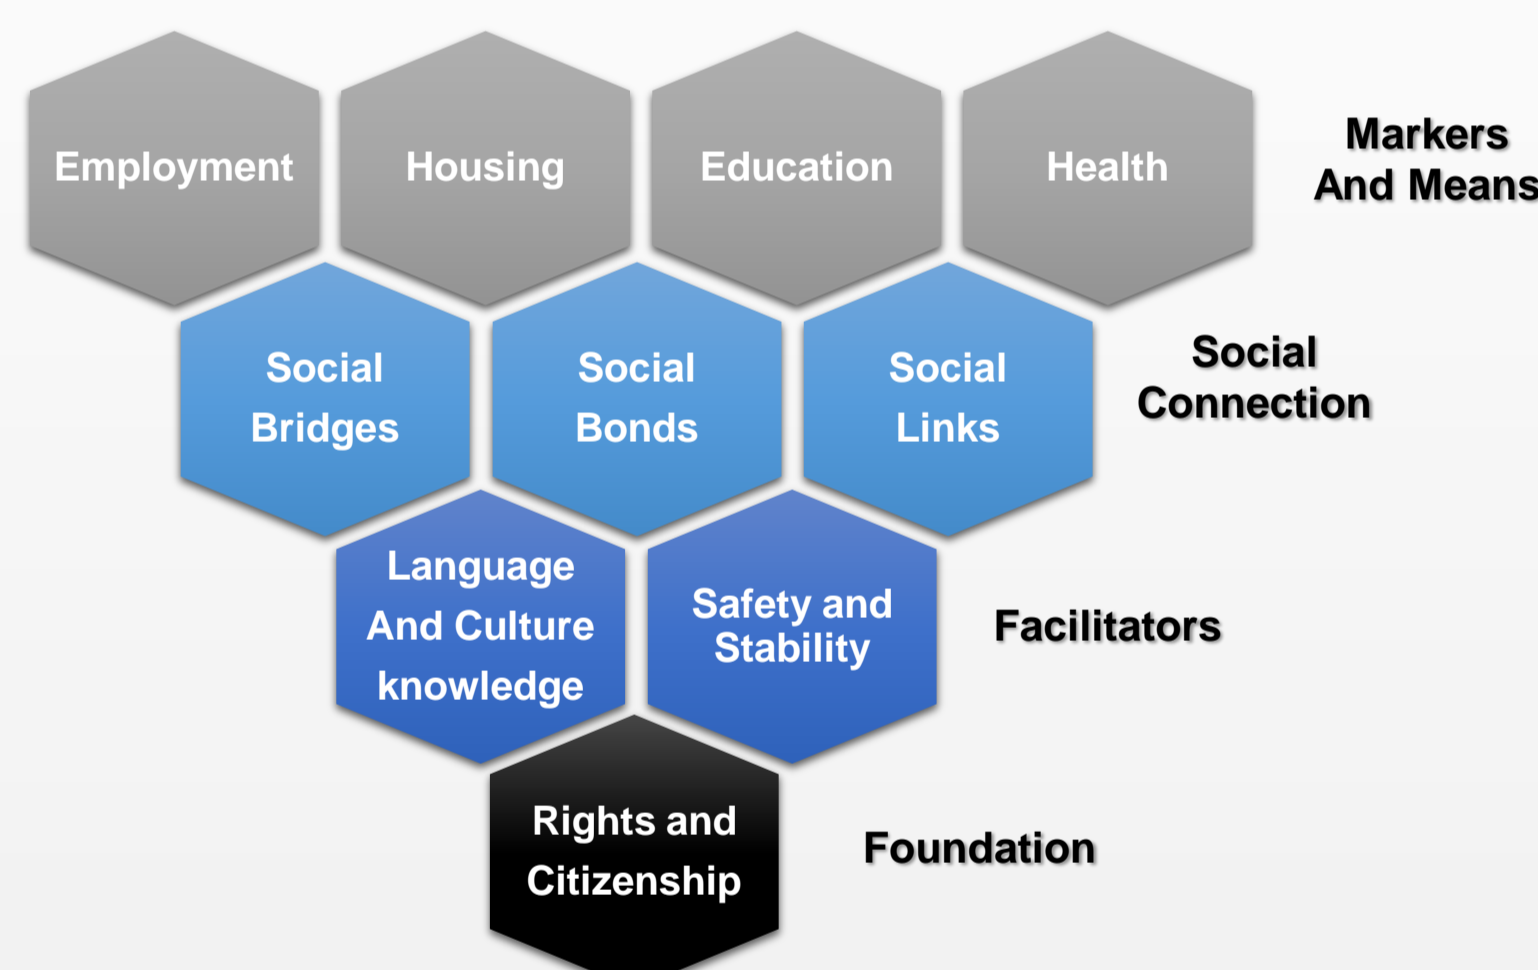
Employment

Housing

Education

Health

Markers And Means

Social Bridges

Social Bonds

Social Links

Social Connection

Language And Culture knowledge

Safety and Stability

Facilitators

Rights and Citizenship

Foundation